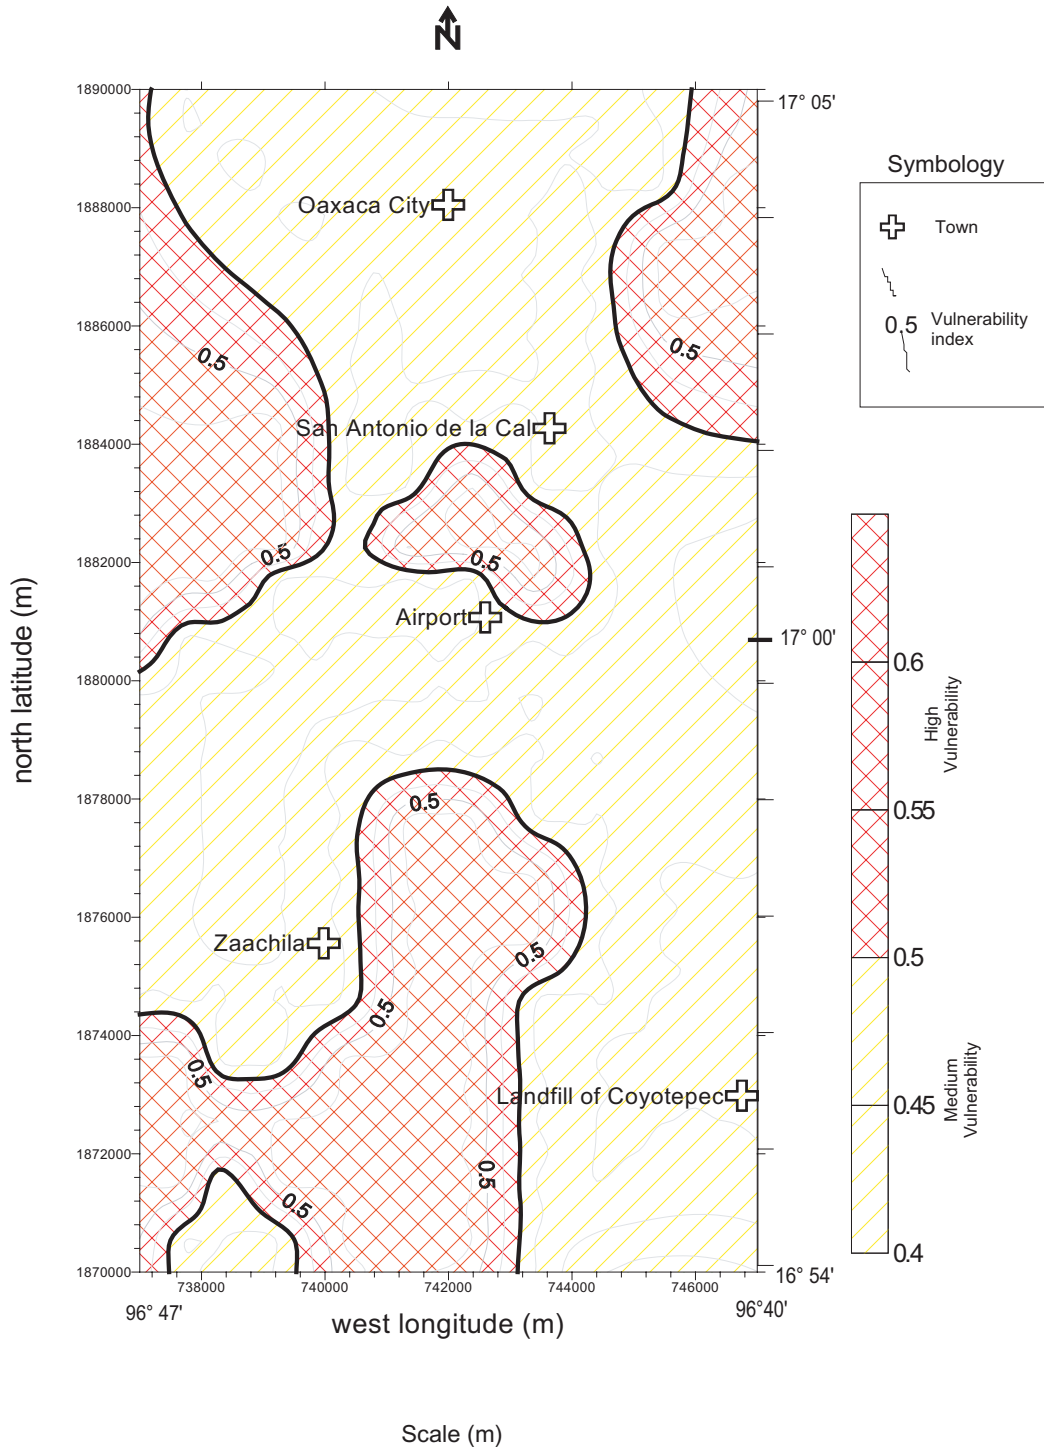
N

1890000
1888000
1886000
1884000
1882000
1880000
1878000
1876000
1874000
1872000
1870000

north latitude (m)

17° 05'
17° 00'
16° 54'

Oaxaca City
San Antonio de la Cal
Airport
Zaachila
Landfill of Coyotepec

0.5
0.5
0.5
0.5
0.5
0.5
0.5
0.5
0.5
0.5

Symbology
Town
0.5 Vulnerability index

0.6
0.55
0.5
0.45
0.4
High Vulnerability
Medium Vulnerability

738000
740000
742000
744000
746000
96° 47'
96°40'
west longitude (m)

Scale (m)